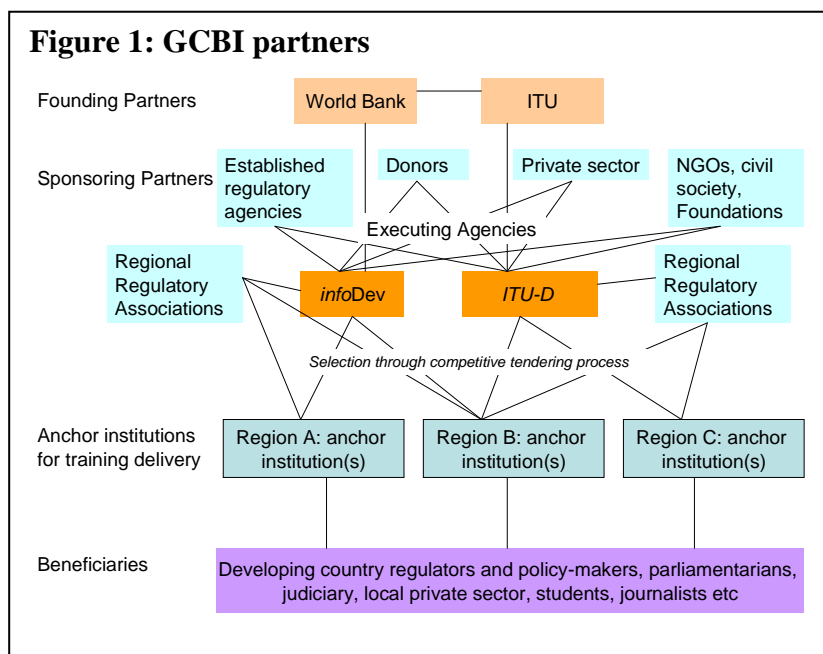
Figure 1: GCBI partners

Founding Partners

World Bank

ITU

Sponsoring Partners

Established regulatory agencies

Donors

Private sector

NGOs, civil society, Foundations

Executing Agencies

Regional Regulatory Associations

infoDev

ITU-D

Regional Regulatory Associations

Selection through competitive tendering process

Anchor institutions for training delivery

Region A: anchor institution(s)

Region B: anchor institution(s)

Region C: anchor institution(s)

Beneficiaries

Developing country regulators and policy-makers, parliamentarians, judiciary, local private sector, students, journalists etc